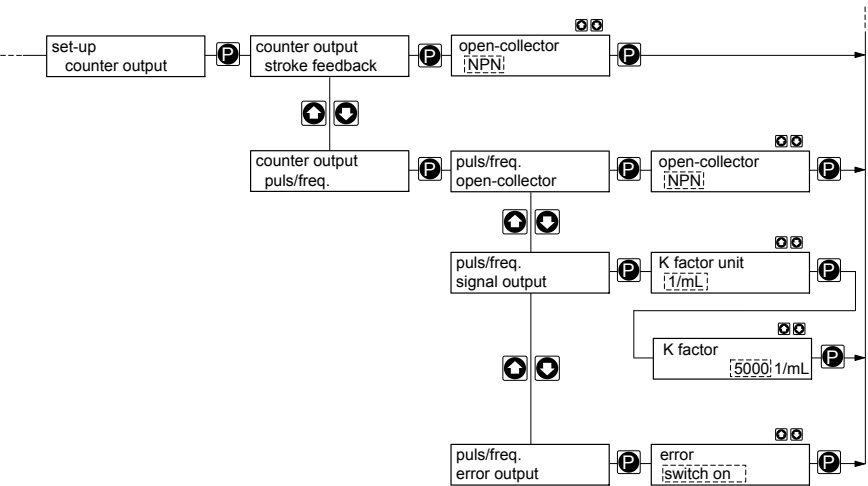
set-up
counter output

P

counter output
stroke feedback

P

open-collector
NPN

P

counter output
puls/freq.

P

puls/freq.
open-collector

P

open-collector
NPN

P

puls/freq.
signal output

P

K factor unit
1/mL

P

K factor
5000 1/mL

P

puls/freq.
error output

P

error
switch on

P